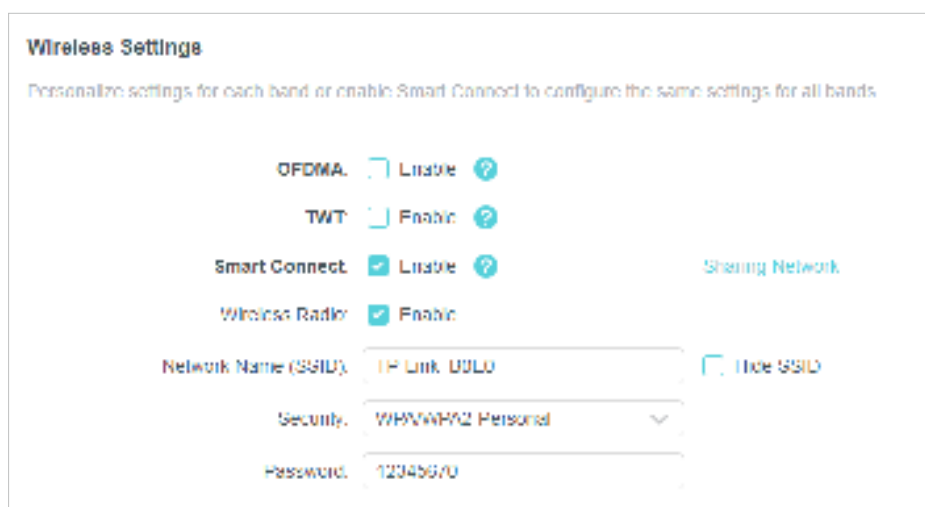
Wireless Settings

Personalize settings for each band or enable Smart Connect to configure the same settings for all bands.

OFDMA: Enable ?

TWT: Enable ?

Smart Connect: Enable ?

Sharing Network

Wireless Radio: Enable

Network Name (SSID): TP-Link_B0L0

Hide SSID

Security: WPA/WPA2-Personal

Password: 12345670